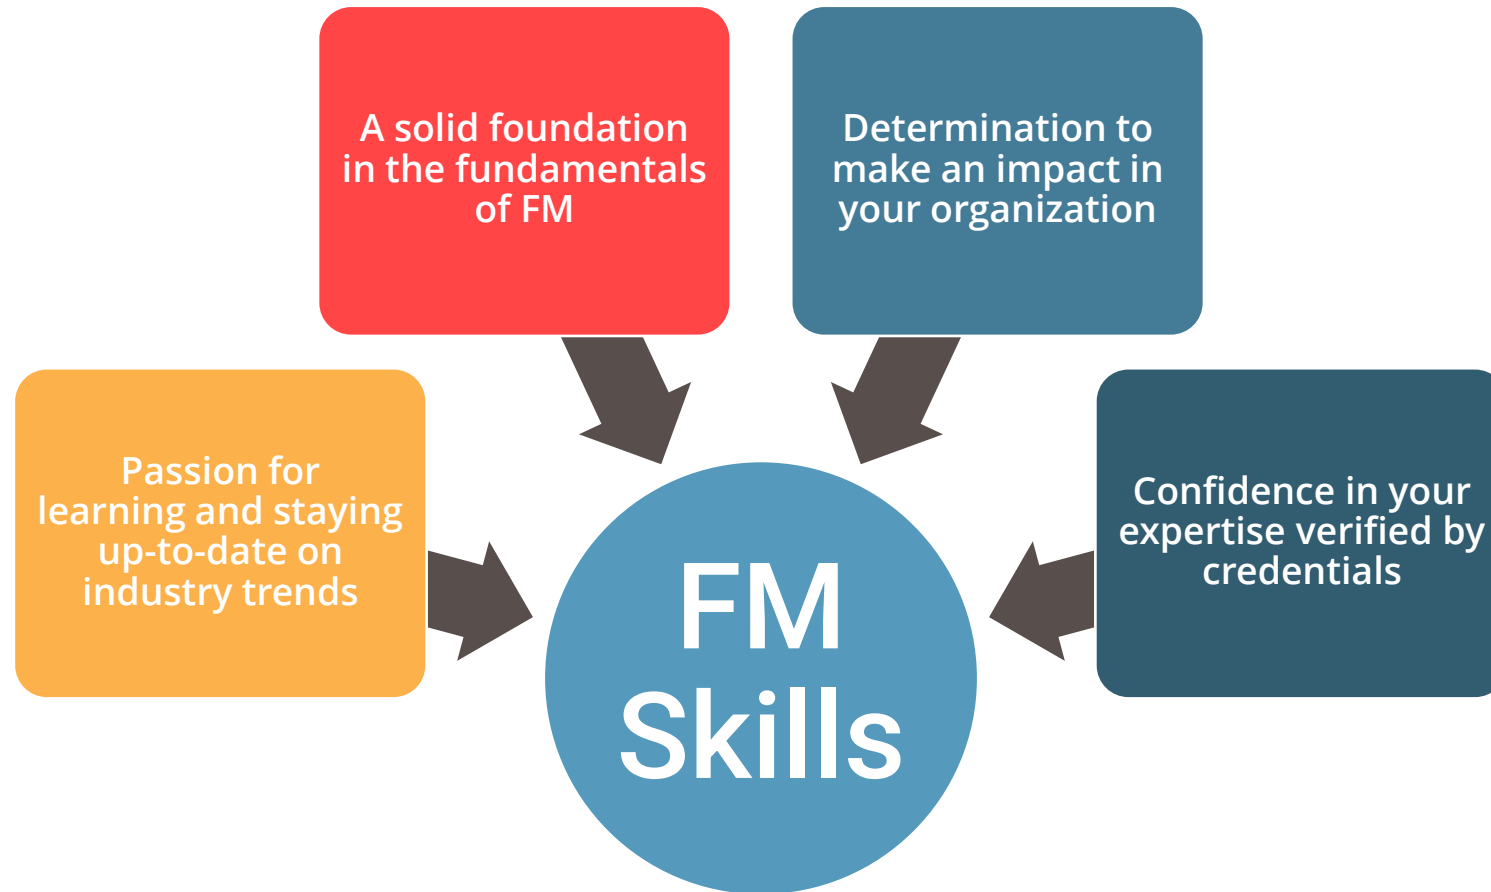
A solid foundation in the fundamentals of FM

Determination to make an impact in your organization

Passion for learning and staying up-to-date on industry trends

Confidence in your expertise verified by credentials

FM Skills